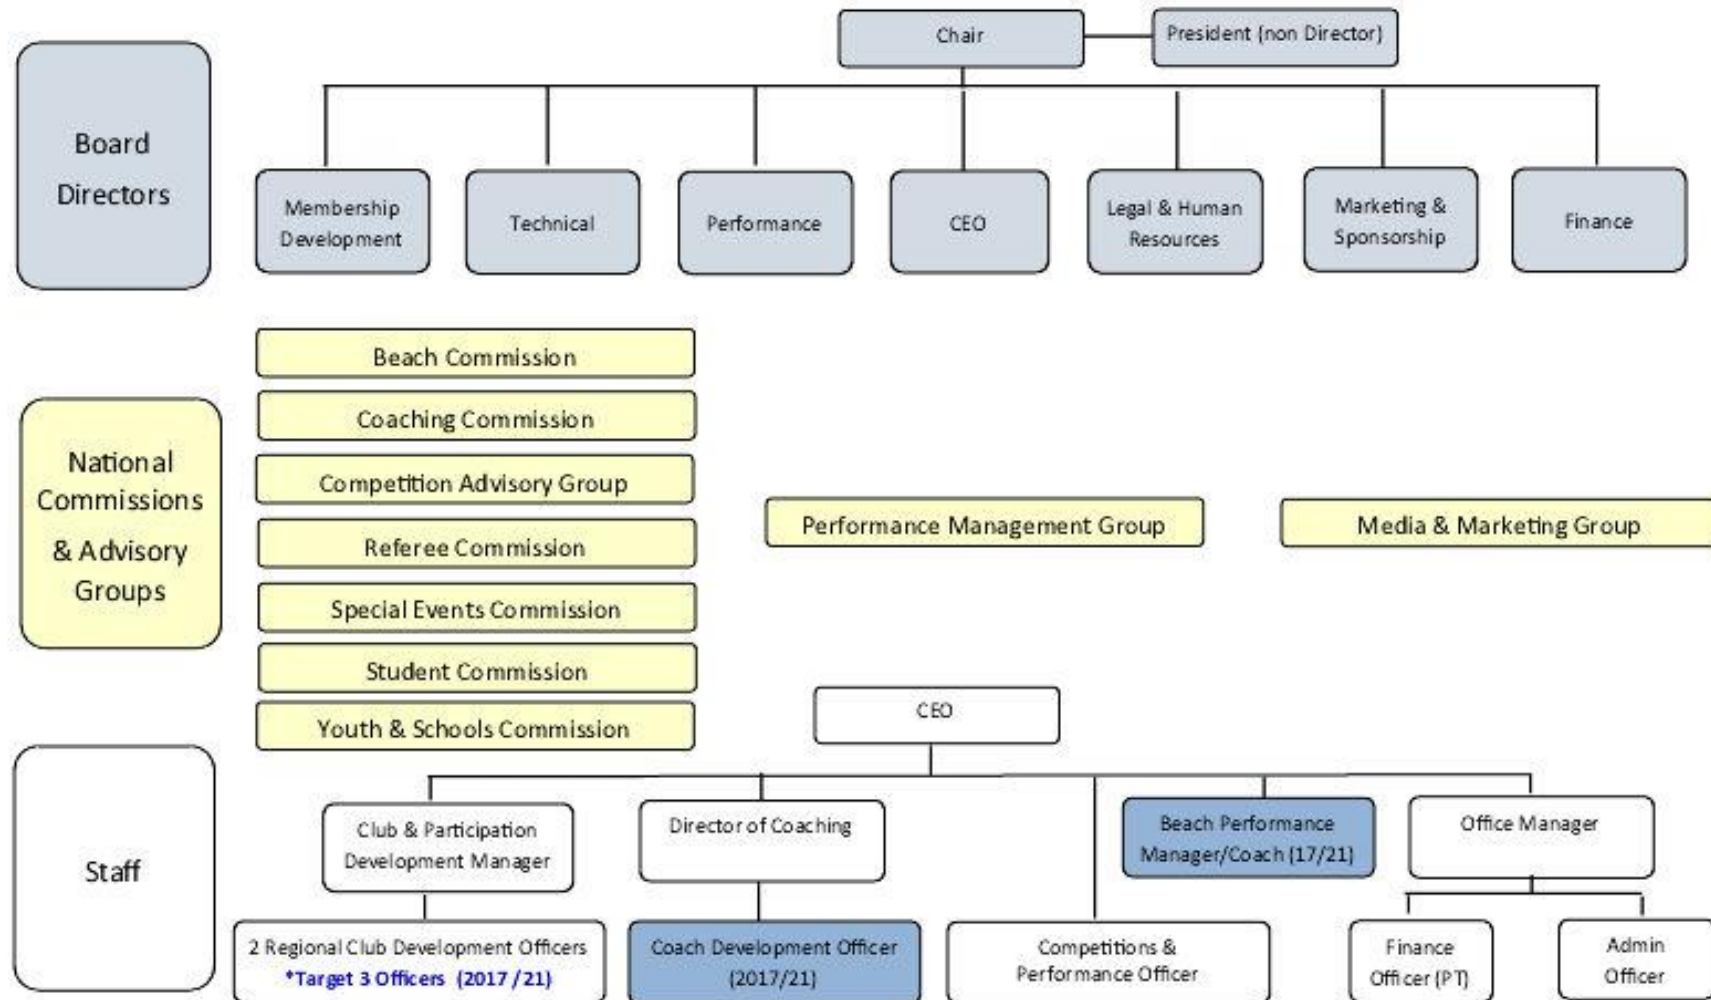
Chair

President (non Director)

Board Directors

Membership Development

Technical

Performance

CEO

Legal & Human Resources

Marketing & Sponsorship

Finance

National Commissions & Advisory Groups

Beach Commission

Coaching Commission

Competition Advisory Group

Referee Commission

Special Events Commission

Student Commission

Youth & Schools Commission

Performance Management Group

Media & Marketing Group

Staff

CEO

Club & Participation Development Manager

Director of Coaching

Beach Performance Manager/Coach (17/21)

Office Manager

2 Regional Club Development Officers
*Target 3 Officers (2017/21)

Coach Development Officer (2017/21)

Competitions & Performance Officer

Finance Officer (PT)

Admin Officer